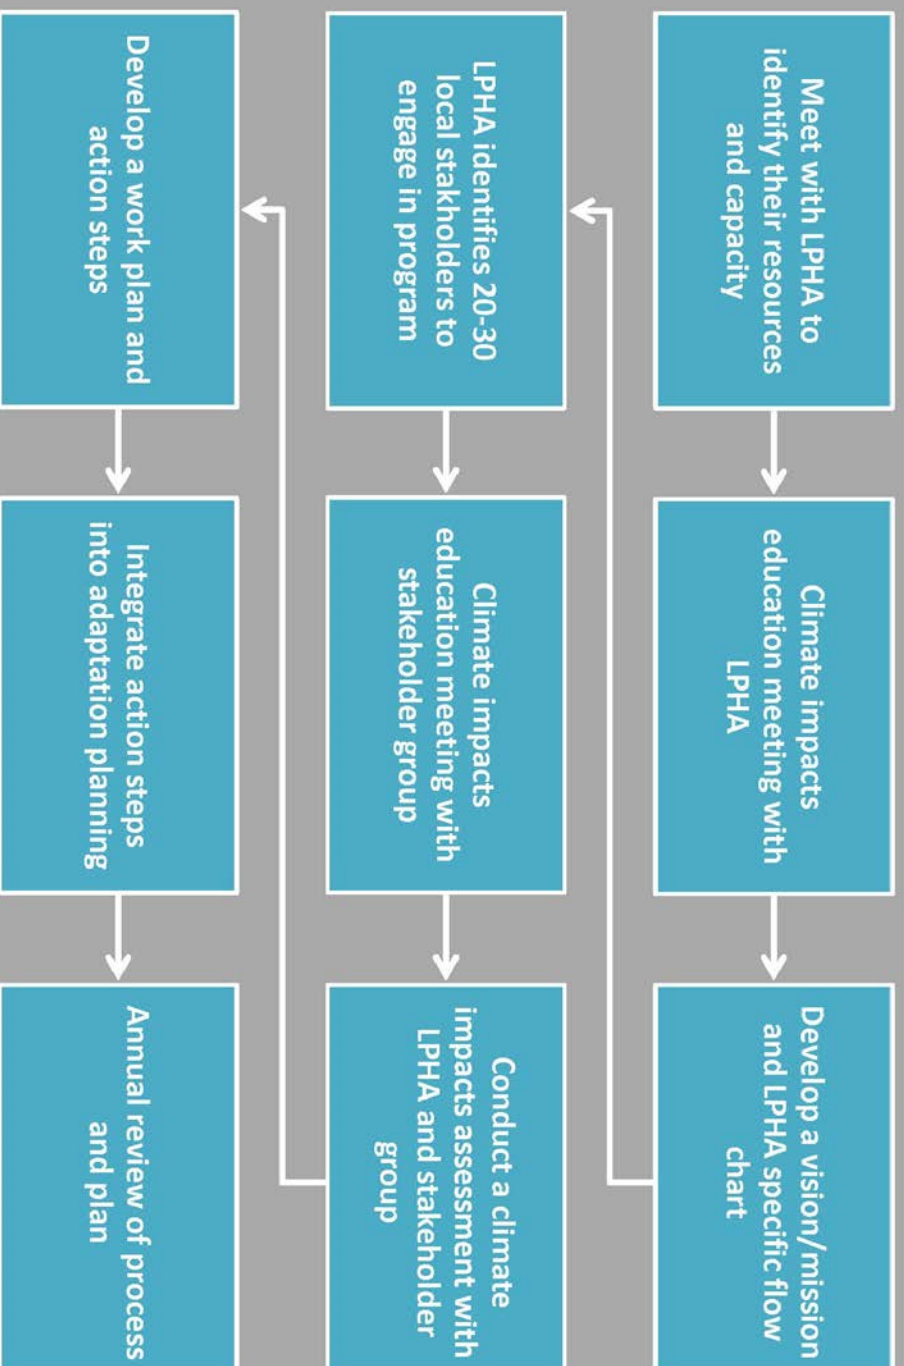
Meet with LPHA to identify their resources and capacity

Climate impacts education meeting with LPHA

Develop a vision/mission and LPHA specific flow chart

LPHA identifies 20-30 local stakeholders to engage in program

Climate impacts education meeting with stakeholder group

Conduct a climate impacts assessment with LPHA and stakeholder group

Develop a work plan and action steps

Integrate action steps into adaptation planning

Annual review of process and plan